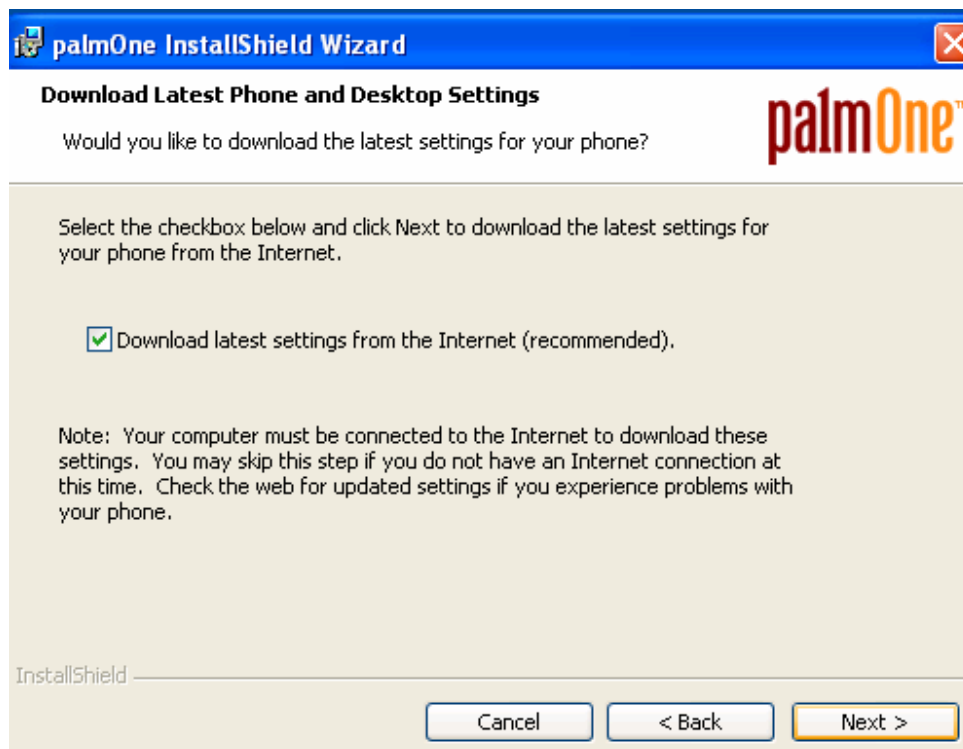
palmOne InstallShield Wizard

Download Latest Phone and Desktop Settings

Would you like to download the latest settings for your phone?

palmOne

Select the checkbox below and click Next to download the latest settings for your phone from the Internet.

Download latest settings from the Internet (recommended).

Note: Your computer must be connected to the Internet to download these settings. You may skip this step if you do not have an Internet connection at this time. Check the web for updated settings if you experience problems with your phone.

InstallShield

Cancel

< Back

Next >